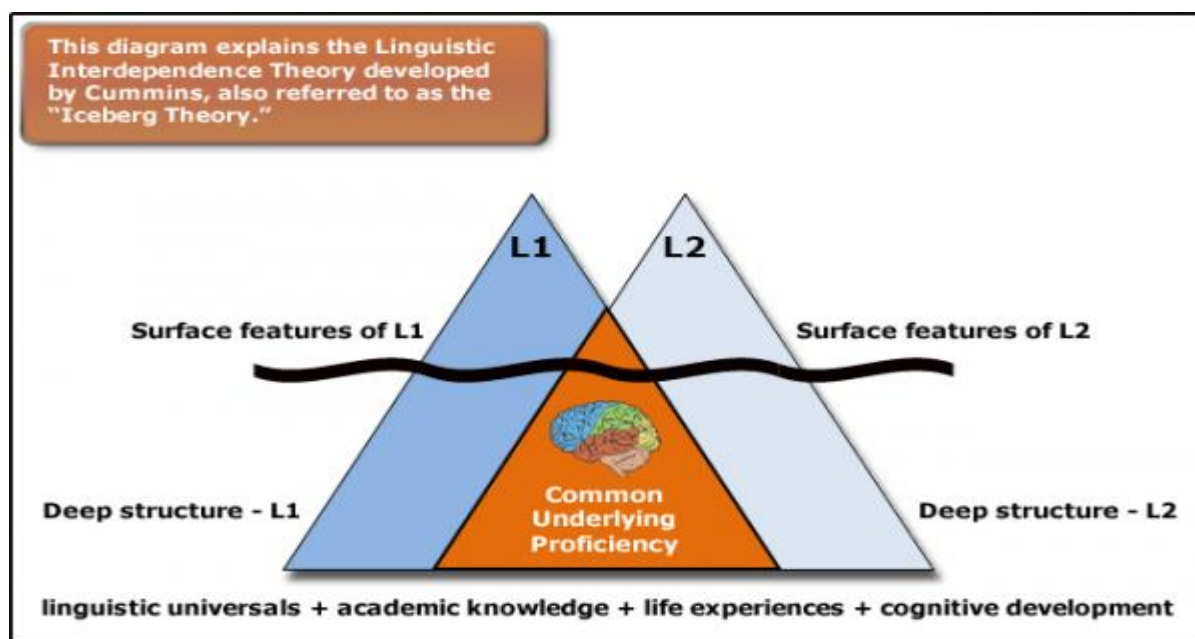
This diagram explains the Linguistic Interdependence Theory developed by Cummins, also referred to as the "Iceberg Theory."

L1

L2

Surface features of L1

Surface features of L2

Deep structure - L1

Common Underlying Proficiency

Deep structure - L2

linguistic universals + academic knowledge + life experiences + cognitive development